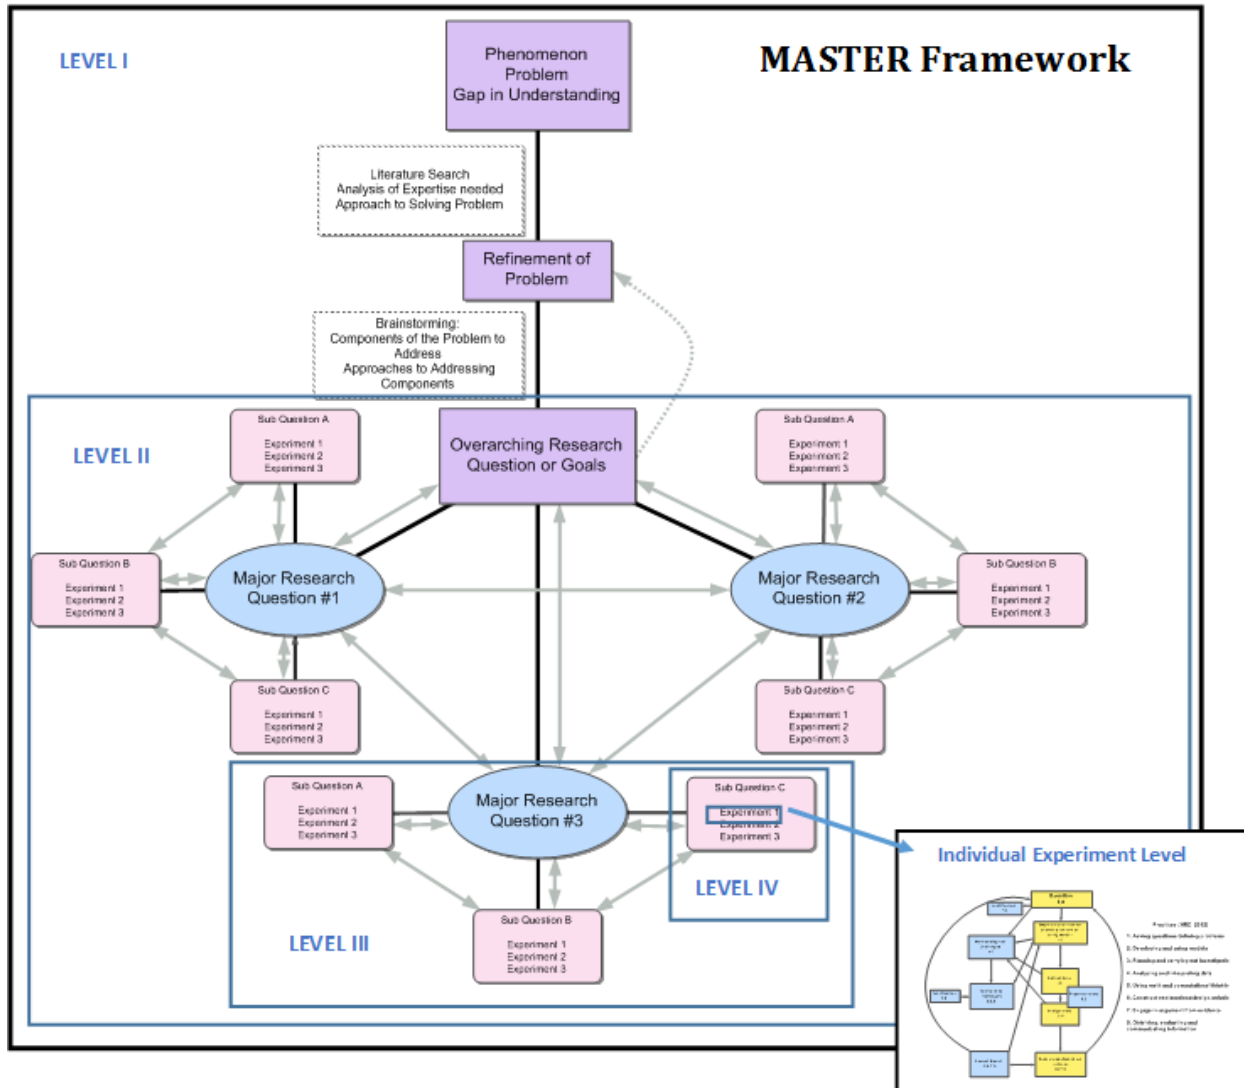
LEVEL I

MASTER Framework

Phenomenon
Problem
Gap in Understanding

Literature Search
Analysis of Expertise needed
Approach to Solving Problem

Refinement of Problem

Brainstorming:
Components of the Problem to Address
Approaches to Addressing Components

LEVEL II

Sub Question A
Experiment 1
Experiment 2
Experiment 3

Overarching Research Question or Goals

Sub Question A
Experiment 1
Experiment 2
Experiment 3

Sub Question B
Experiment 1
Experiment 2
Experiment 3

Major Research Question #1

Major Research Question #2

Sub Question B
Experiment 1
Experiment 2
Experiment 3

Sub Question C
Experiment 1
Experiment 2
Experiment 3

Sub Question C
Experiment 1
Experiment 2
Experiment 3

Sub Question A
Experiment 1
Experiment 2
Experiment 3

Major Research Question #3

Sub Question C
Experiment 1
Experiment 2
Experiment 3

LEVEL IV

Sub Question B
Experiment 1
Experiment 2
Experiment 3

LEVEL III

Individual Experiment Level

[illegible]